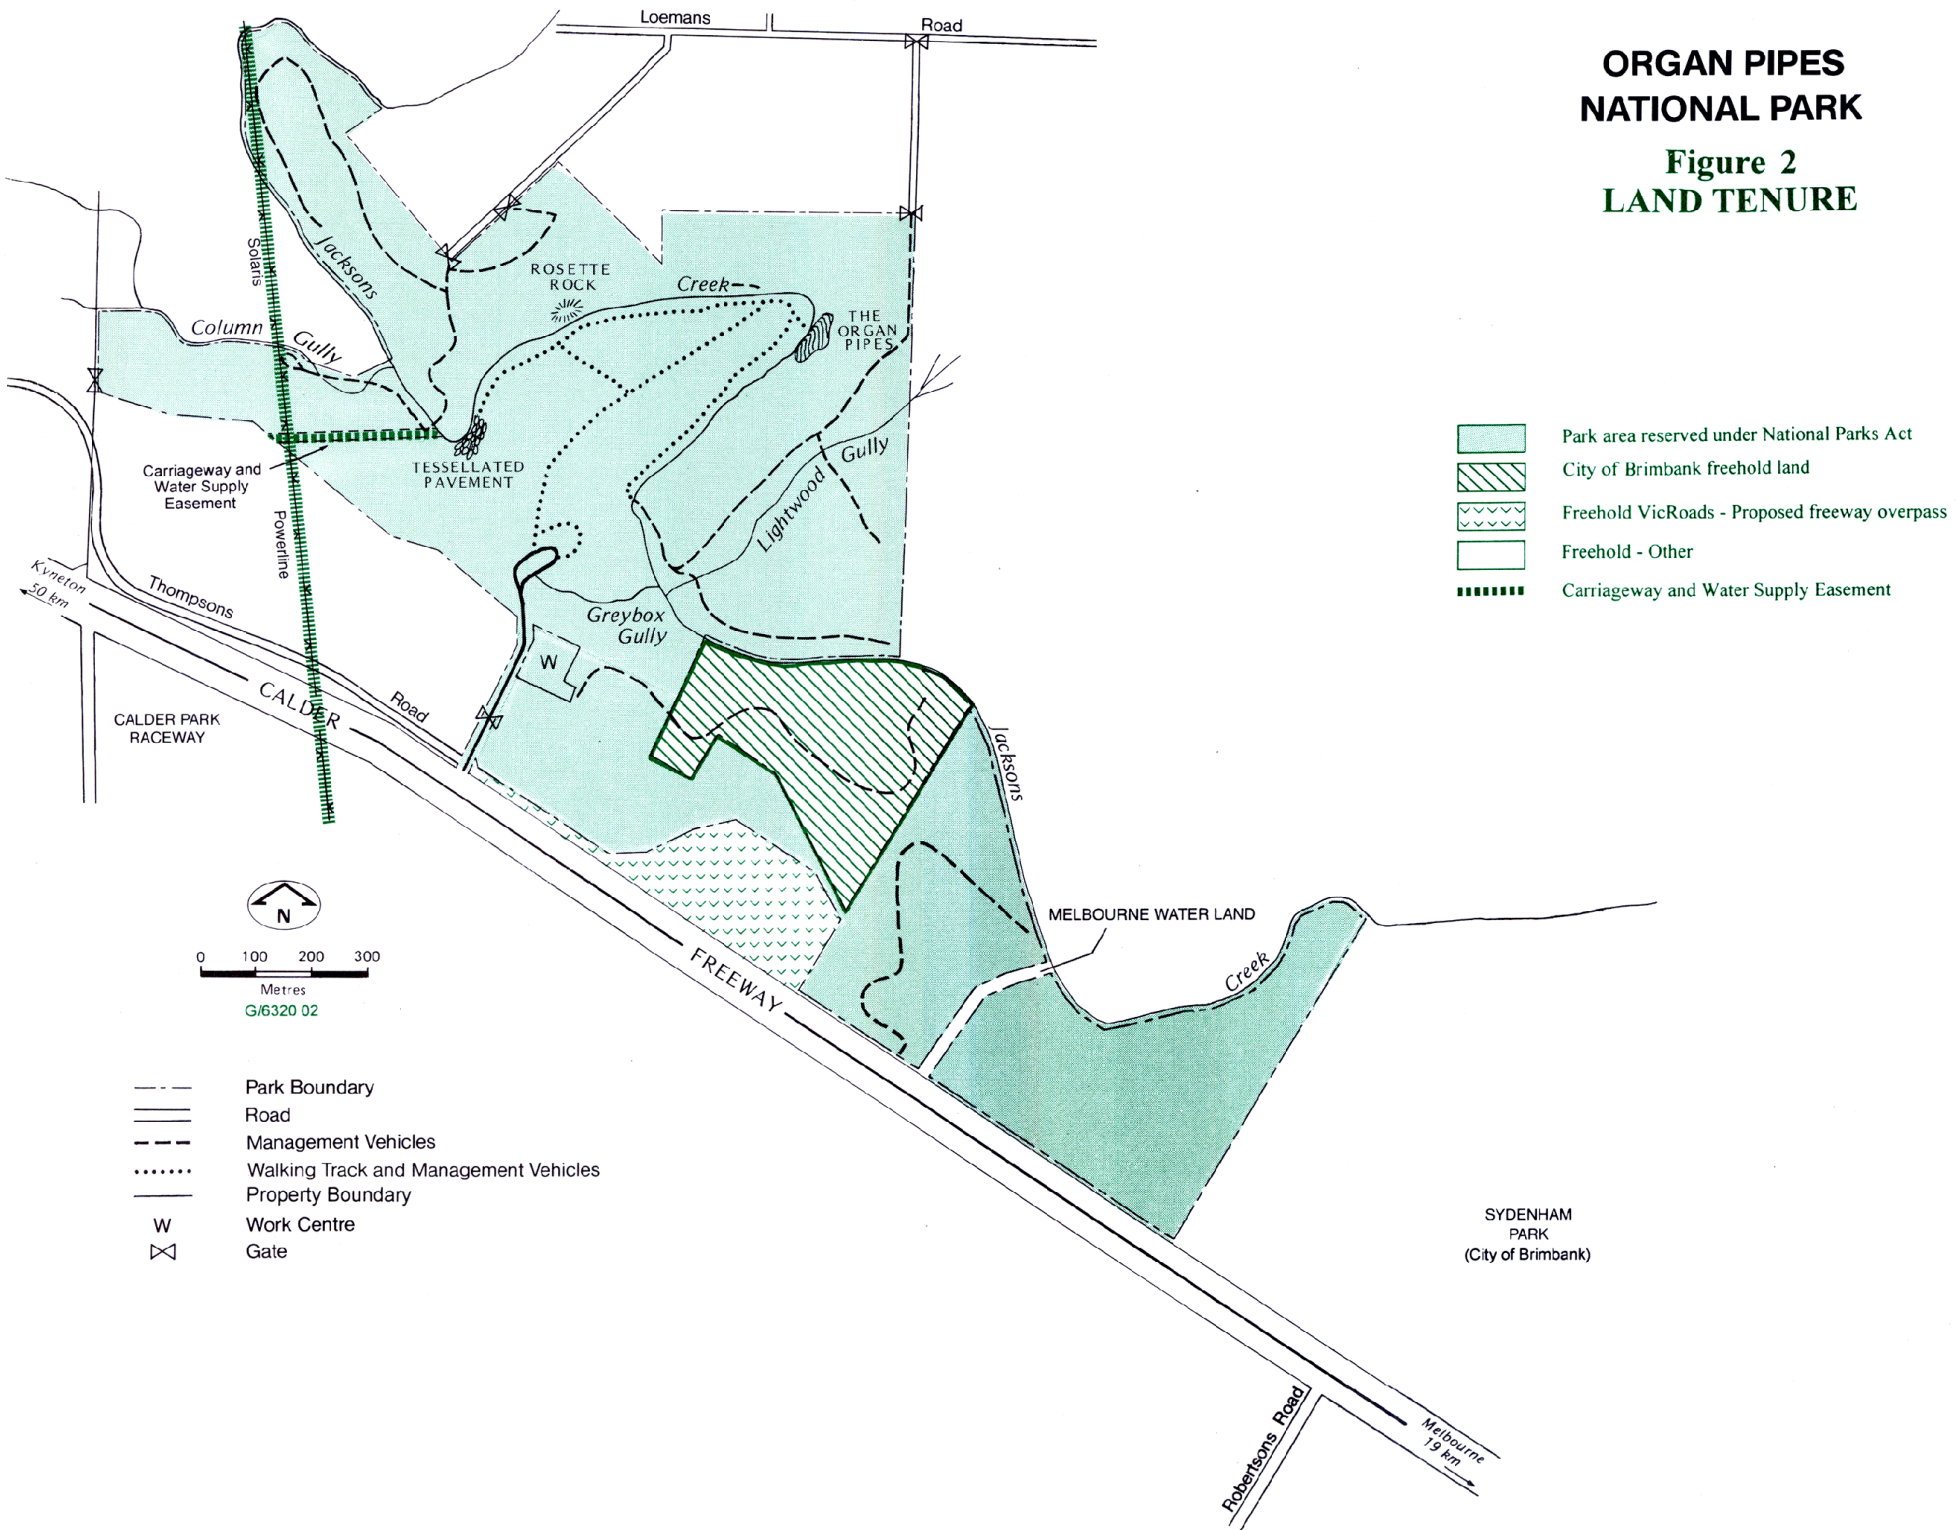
ORGAN PIPES
NATIONAL PARK

Figure 2
LAND TENURE

Loemans Road

ROSETTE ROCK

Creek

THE ORGAN PIPES

Jacksons

Solaris

Column Gully

TESSELLATED PAVEMENT

Carriageway and Water Supply Easement

Powerline

Lightwood Gully

Greybox Gully

W

Kyneton 50 km

Thompsons Road

CALDER FREEWAY

CALDER PARK RACEWAY

Jacksons

MELBOURNE WATER LAND

Creek

N

0 100 200 300
Metres
G/6320 02

Park area reserved under National Parks Act
City of Brimbank freehold land
Freehold VicRoads - Proposed freeway overpass
Freehold - Other
Carriageway and Water Supply Easement

Park Boundary
Road
Management Vehicles
Walking Track and Management Vehicles
Property Boundary
W Work Centre
Gate

SYDENHAM PARK (City of Brimbank)

Robertsons Road

Melbourne 19 km